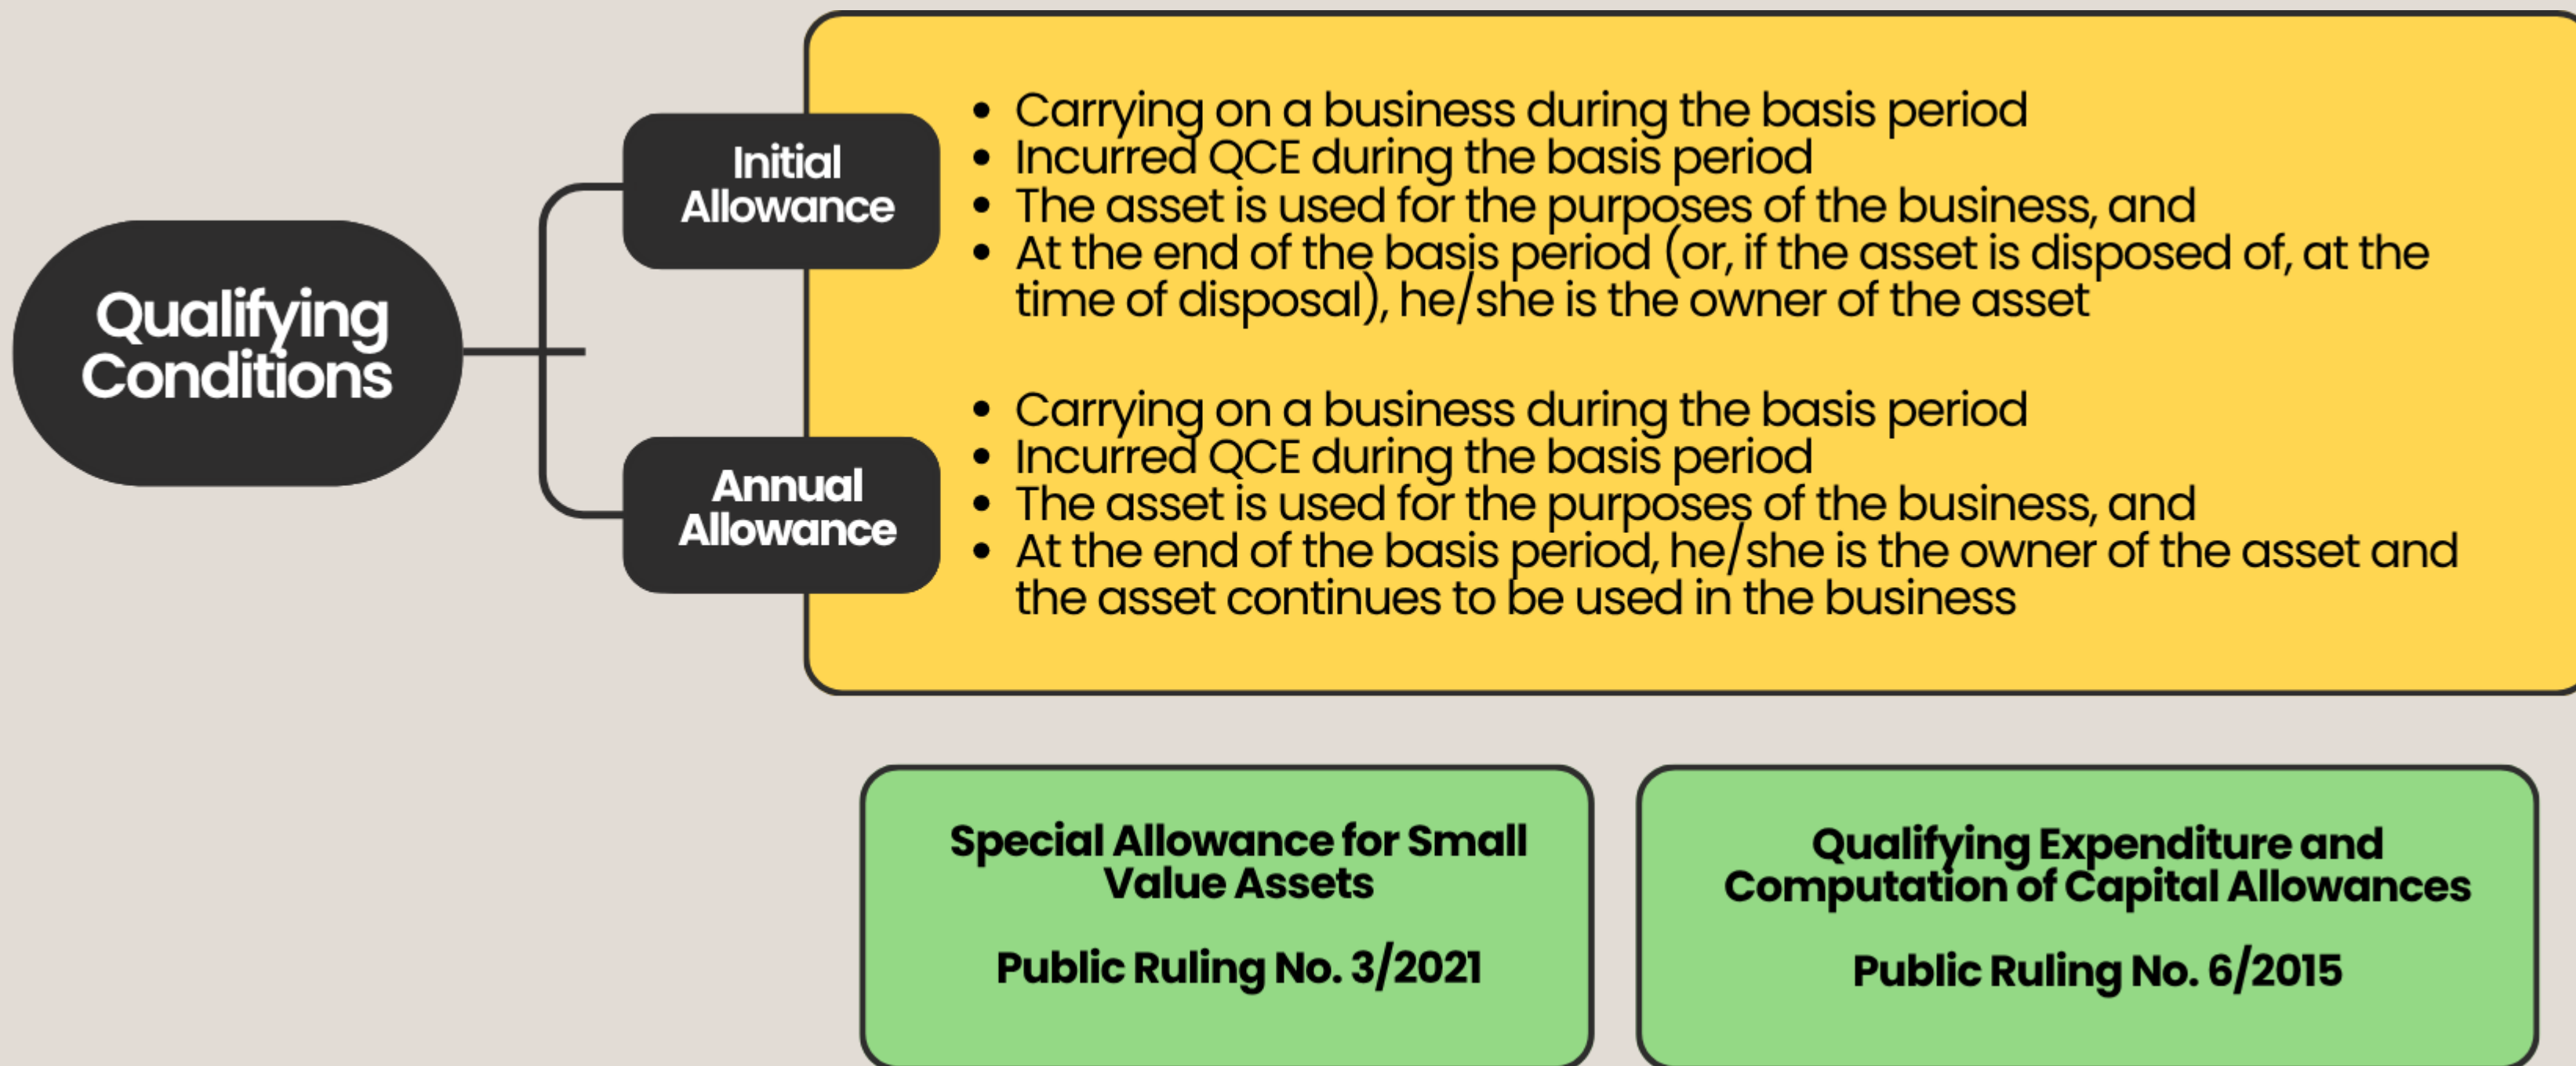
Qualifying Conditions

Initial Allowance

- Carrying on a business during the basis period
- Incurred QCE during the basis period
- The asset is used for the purposes of the business, and
- At the end of the basis period (or, if the asset is disposed of, at the time of disposal), he/she is the owner of the asset

Annual Allowance

- Carrying on a business during the basis period
- Incurred QCE during the basis period
- The asset is used for the purposes of the business, and
- At the end of the basis period, he/she is the owner of the asset and the asset continues to be used in the business

Special Allowance for Small Value Assets

Public Ruling No. 3/2021

Qualifying Expenditure and Computation of Capital Allowances

Public Ruling No. 6/2015